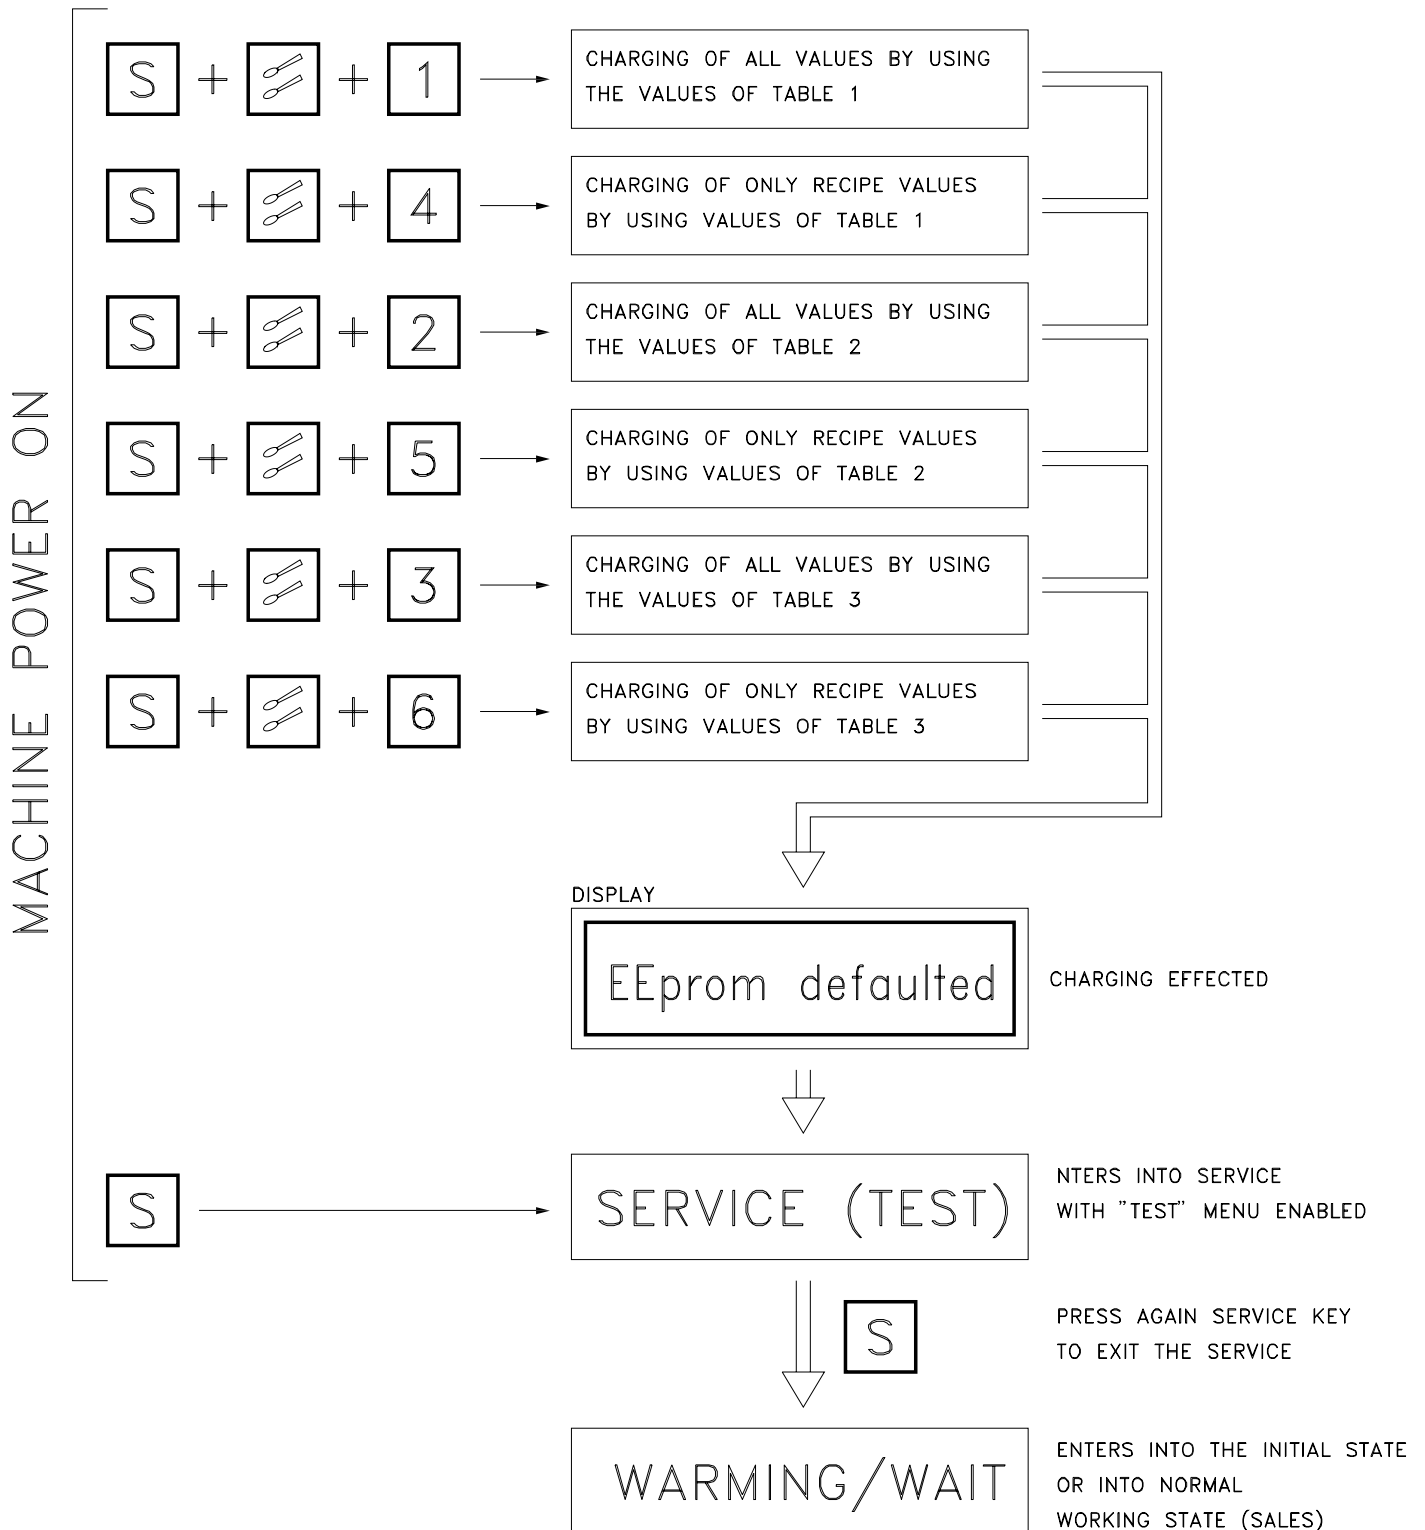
MACHINE POWER ON

S + + 1

CHARGING OF ALL VALUES BY USING THE VALUES OF TABLE 1

S + + 4

CHARGING OF ONLY RECIPE VALUES BY USING VALUES OF TABLE 1

S + + 2

CHARGING OF ALL VALUES BY USING THE VALUES OF TABLE 2

S + + 5

CHARGING OF ONLY RECIPE VALUES BY USING VALUES OF TABLE 2

S + + 3

CHARGING OF ALL VALUES BY USING THE VALUES OF TABLE 3

S + + 6

CHARGING OF ONLY RECIPE VALUES BY USING VALUES OF TABLE 3

DISPLAY

EEprom defaulted

CHARGING EFFECTED

S

SERVICE (TEST)

NTERS INTO SERVICE WITH "TEST" MENU ENABLED

S

PRESS AGAIN SERVICE KEY TO EXIT THE SERVICE

WARMING/WAIT

ENTERS INTO THE INITIAL STATE OR INTO NORMAL WORKING STATE (SALES)